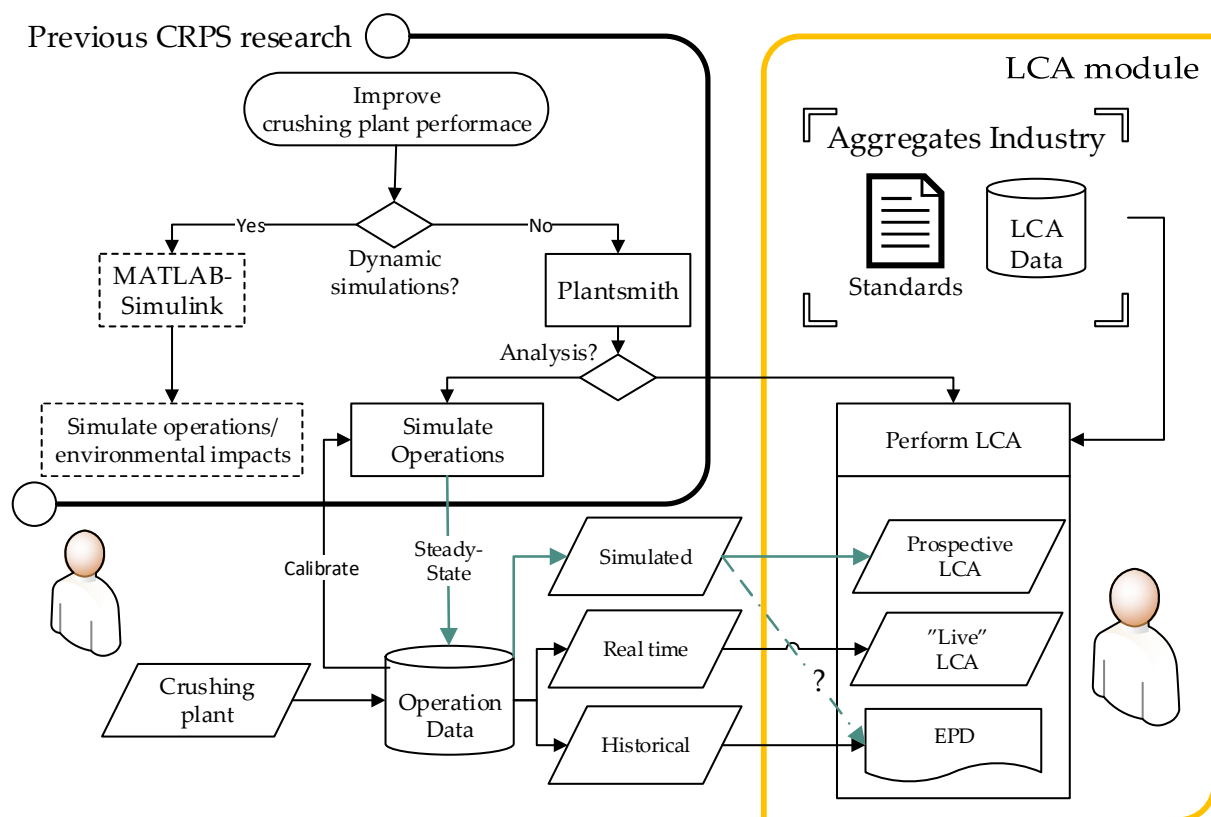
Previous CRPS research

Improve crushing plant performace

Yes

No

Dynamic simulations?

MATLAB-Simulink

Plantsmith

Analysis?

Simulate operations/ environmental impacts

Simulate Operations

LCA module

Aggregates Industry

Standards

LCA Data

Perform LCA

Calibrate

Steady-State

Simulated

Prospective LCA

Real time

"Live" LCA

?

Crushing plant

Operation Data

Historical

EPD